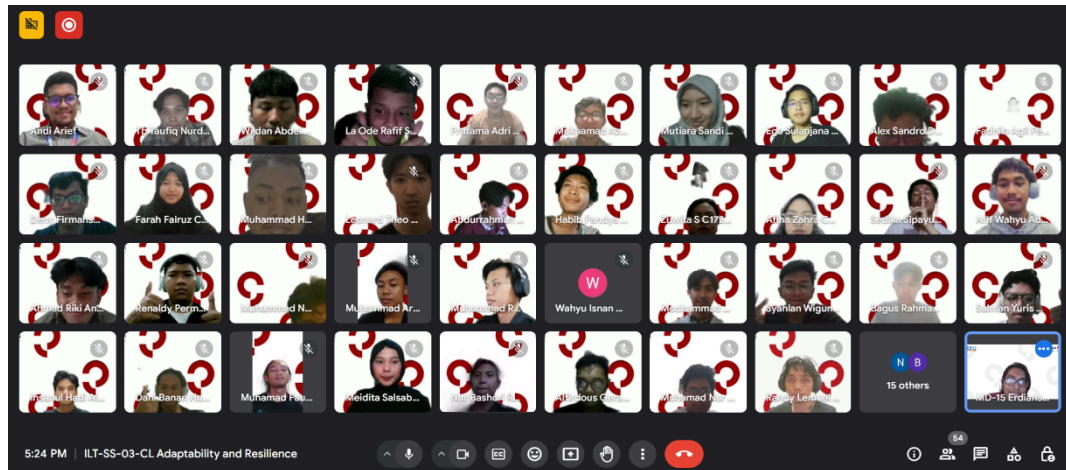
Andi Arief
Taufiq Nurd...
Wildan Abdel...
La Ode Rafif S...
Pratama Adri...
Muhamad A...
Mutiara Sandi...
Eca Sulanjana...
Alex Sandro...
Fadhila Agil Pe...
Dewi Firmans...
Farah Fairuz C...
Muhammad H...
Leonard Theo...
Abdurrahman...
Habibi Pandya...
Zulvita S C17...
Afifa Zahra...
Sadika Sipayu...
Arif Wahyu Ad...
Ahmad Riki An...
Renaldy Perm...
Muhammad N...
Muhammad Ar...
Muhammad R...
W
Wahyu Isnan ...
Muhammad...
Syahlan Wigun...
Bagus Rahma...
Salman Yuris...
Ihsanul Hadi A...
Dani Banag...
Muhamad Fau...
Meidita Salsab...
Nur Bashori...
Athanous Ca...
Muhamad Nur...
Randy Lemuel...
N B
15 others
MD-15 Erdians...
5:24 PM | ILT-SS-03-CL Adaptability and Resilience
54